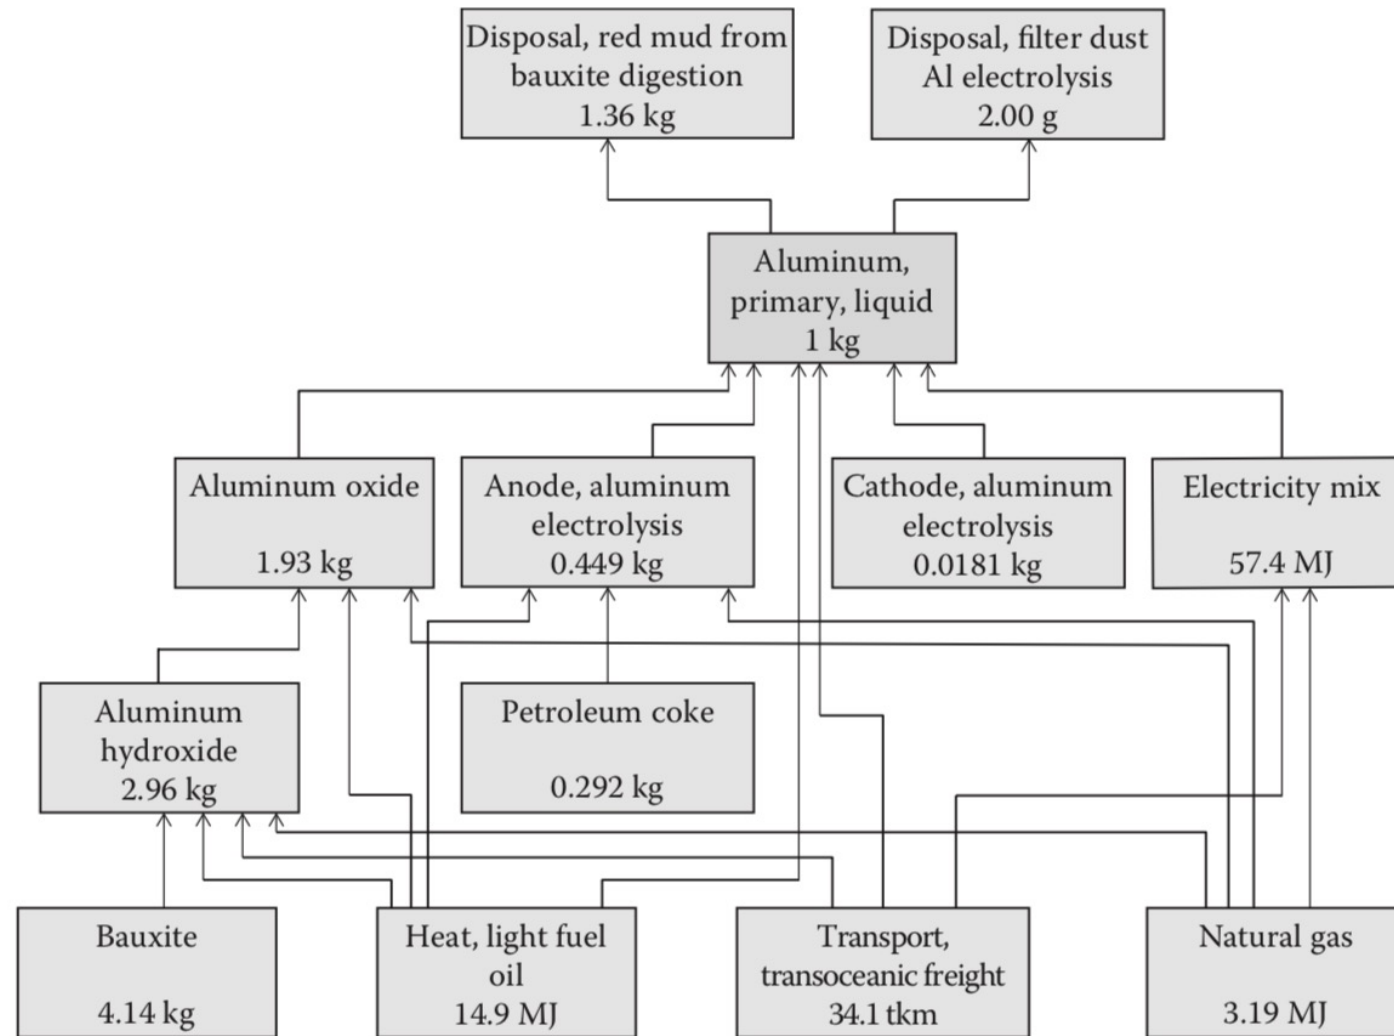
Disposal, red mud from bauxite digestion
1.36 kg

Disposal, filter dust Al electrolysis
2.00 g

Aluminum, primary, liquid
1 kg

Aluminum oxide

1.93 kg

Anode, aluminum electrolysis
0.449 kg

Cathode, aluminum electrolysis
0.0181 kg

Electricity mix

57.4 MJ

Aluminum hydroxide
2.96 kg

Petroleum coke

0.292 kg

Bauxite

4.14 kg

Heat, light fuel oil
14.9 MJ

Transport, transoceanic freight
34.1 tkm

Natural gas

3.19 MJ